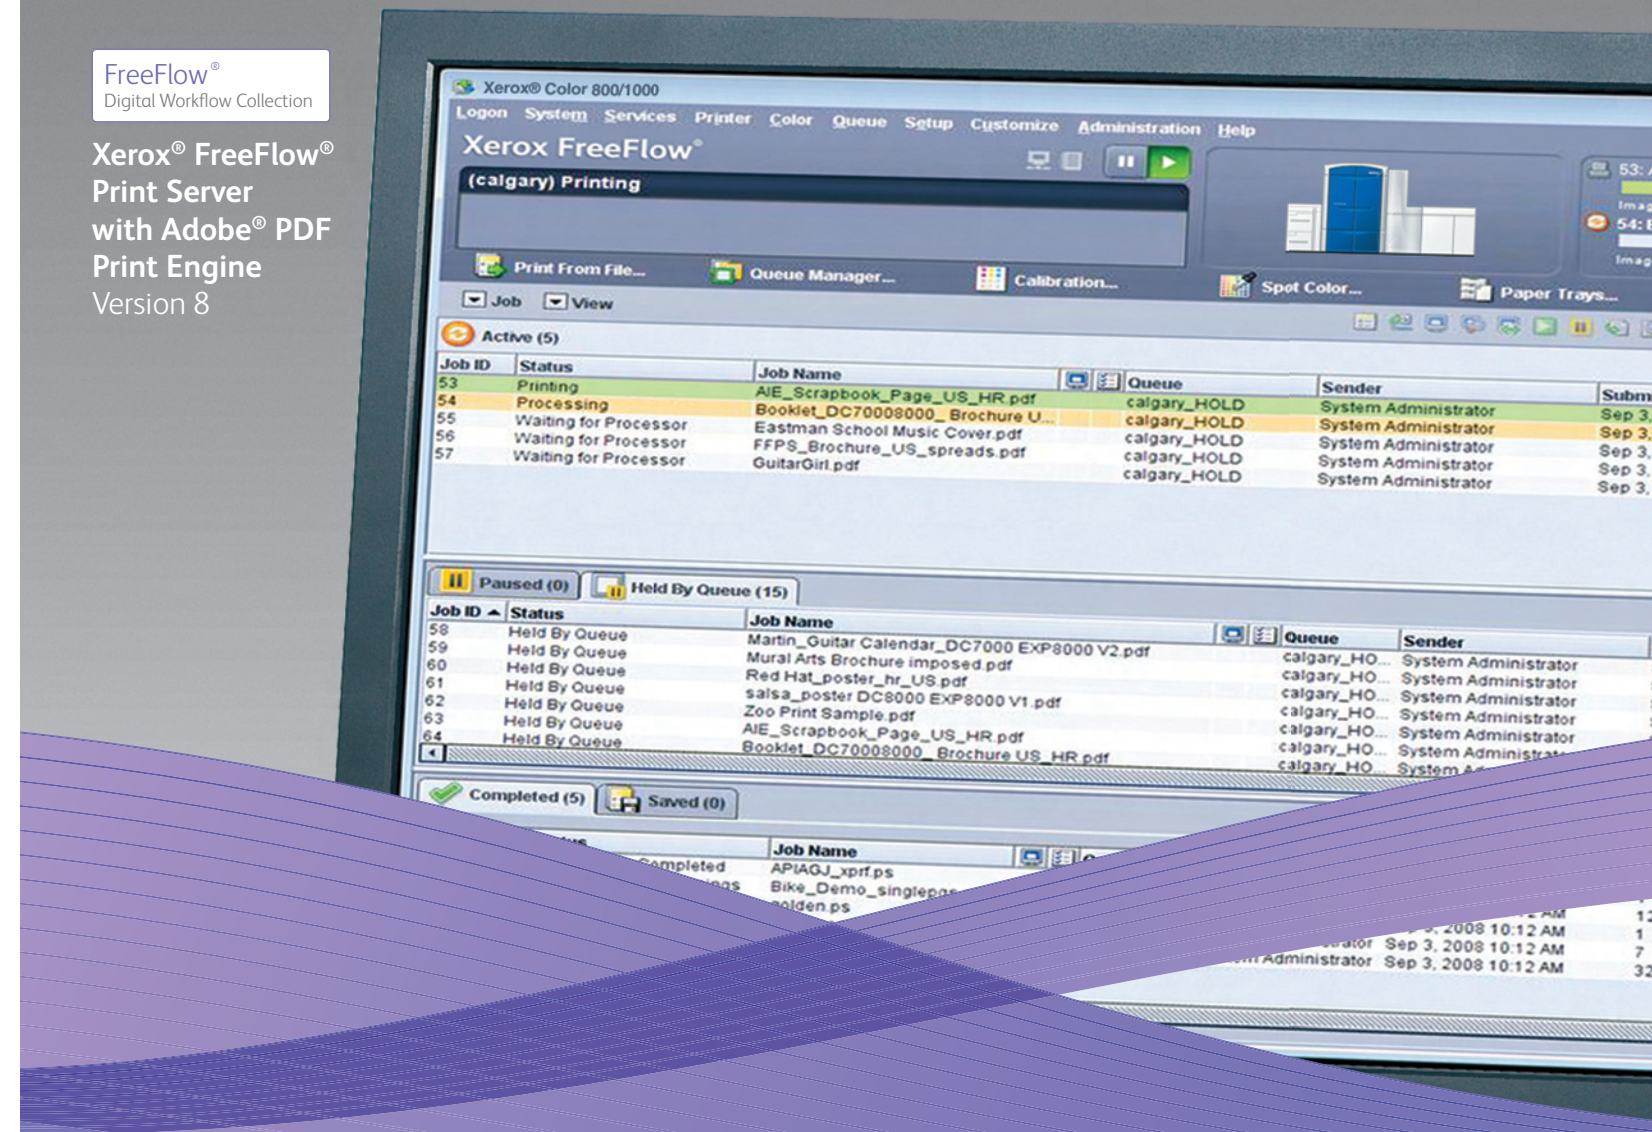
FreeFlow®
Digital Workflow Collection

Xerox® FreeFlow® Print Server with Adobe® PDF Print Engine
Version 8

Xerox® Color 800/1000

Logon System Services Printer Color Queue Setup Customize Administration Help

Xerox FreeFlow®

(calgary) Printing

53: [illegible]
Imag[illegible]
54: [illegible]
Imag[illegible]

Print From File... Queue Manager... Calibration... Spot Color... Paper Trays...

Job View

Active (5)

| Job ID | Status | Job Name | Queue | Sender | Subm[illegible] |
|---|---|---|---|---|---|
| 53 | Printing | AIE_Scrapbook_Page_US_HR.pdf | calgary_HOLD | System Administrator | Sep 3, |
| 54 | Processing | Booklet_DC70008000_ Brochure U... | calgary_HOLD | System Administrator | Sep 3, |
| 55 | Waiting for Processor | Eastman School Music Cover.pdf | calgary_HOLD | System Administrator | Sep 3, |
| 56 | Waiting for Processor | FFPS_Brochure_US_spreads.pdf | calgary_HOLD | System Administrator | Sep 3, |
| 57 | Waiting for Processor | GuitarGirl.pdf | calgary_HOLD | System Administrator | Sep 3, |

Paused (0) Held By Queue (15)

| Job ID | Status | Job Name | Queue | Sender |
|---|---|---|---|---|
| 58 | Held By Queue | Martin_Guitar Calendar_DC7000 EXP8000 V2.pdf | calgary_HO... | System Administrator |
| 59 | Held By Queue | Mural Arts Brochure imposed.pdf | calgary_HO... | System Administrator |
| 60 | Held By Queue | Red Hat_poster_hr_US.pdf | calgary_HO... | System Administrator |
| 61 | Held By Queue | salsa_poster DC8000 EXP8000 V1.pdf | calgary_HO... | System Administrator |
| 62 | Held By Queue | Zoo Print Sample.pdf | calgary_HO... | System Administrator |
| 63 | Held By Queue | AIE_Scrapbook_Page_US_HR.pdf | calgary_HO... | System Administrator |
| 64 | Held By Queue | Booklet_DC70008000_ Brochure US_HR.pdf | calgary_HO... | System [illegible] |

Completed (5) Saved (0)

| Status | Job Name | | | |
|---|---|---|---|---|
| Completed | APIAGJ_xprf.ps | | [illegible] AM | 1 |
| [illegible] | Bike_Demo_singlepag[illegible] | | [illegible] 2008 10:12 AM | 1 |
| | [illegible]olden.ps | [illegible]ator | Sep 3, 2008 10:12 AM | 7 |
| | | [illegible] Administrator | Sep 3, 2008 10:12 AM | 32 |